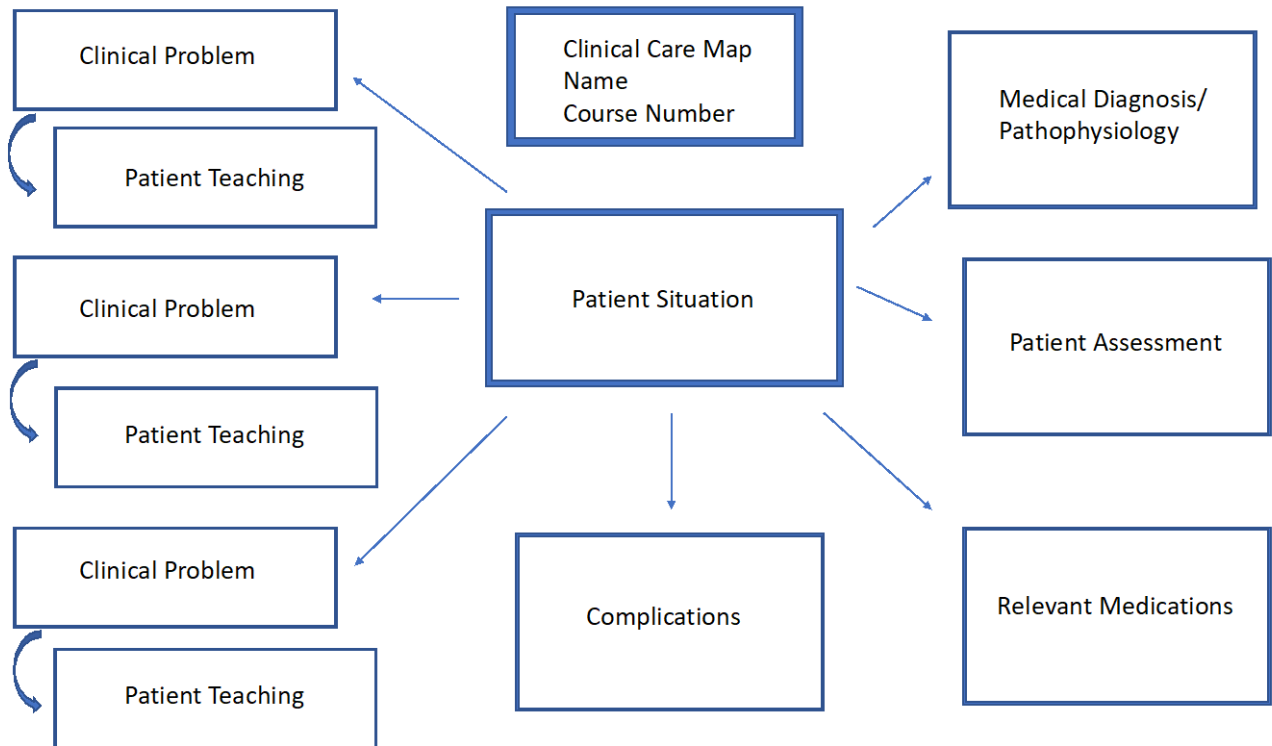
Clinical Problem

Patient Teaching

Clinical Care Map
Name
Course Number

Medical Diagnosis/
Pathophysiology

Patient Situation

Clinical Problem

Patient Teaching

Patient Assessment

Clinical Problem

Patient Teaching

Complications

Relevant Medications